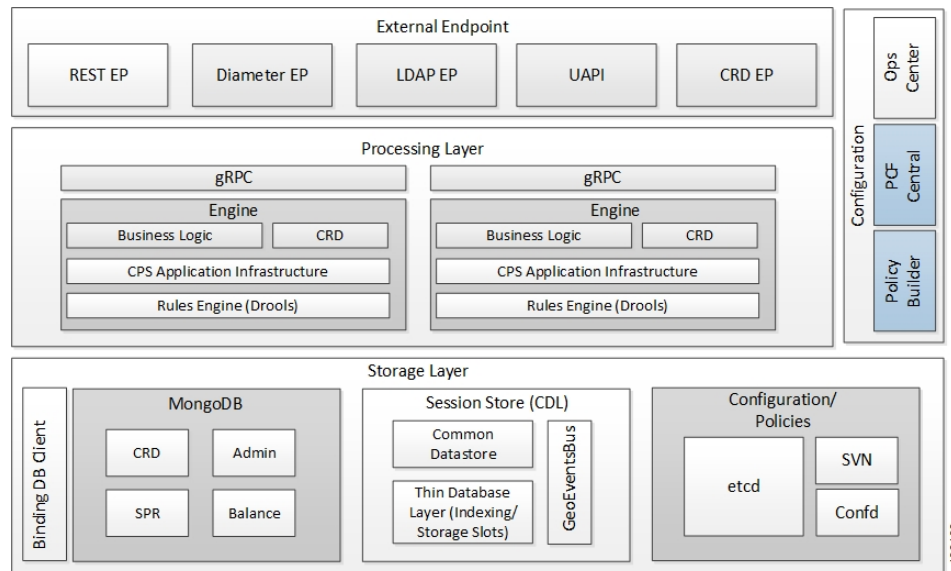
External Endpoint

REST EP

Diameter EP

LDAP EP

UAPI

CRD EP

Processing Layer

gRPC

Engine

Business Logic

CRD

CPS Application Infrastructure

Rules Engine (Drools)

gRPC

Engine

Business Logic

CRD

CPS Application Infrastructure

Rules Engine (Drools)

Configuration

Ops Center

PCF Central

Policy Builder

Storage Layer

Binding DB Client

MongoDB

CRD

Admin

SPR

Balance

Session Store (CDL)

Common Datastore

Thin Database Layer (Indexing/ Storage Slots)

GeoEventsBus

Configuration/ Policies

etcd

SVN

Confd